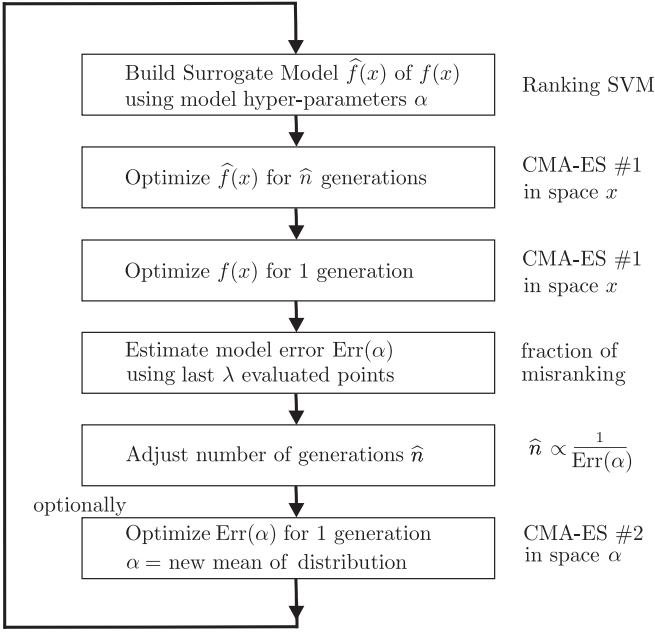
Build Surrogate Model $\widehat{f}(x)$ of $f(x)$ using model hyper-parameters $\alpha$

Ranking SVM

Optimize $\widehat{f}(x)$ for $\widehat{n}$ generations

CMA-ES #1 in space $x$

Optimize $f(x)$ for 1 generation

CMA-ES #1 in space $x$

Estimate model error $\mathrm{Err}(\alpha)$ using last $\lambda$ evaluated points

fraction of misranking

Adjust number of generations $\widehat{\boldsymbol{n}}$

$\widehat{\boldsymbol{n}} \propto \frac{1}{\mathrm{Err}(\alpha)}$

optionally

Optimize $\mathrm{Err}(\alpha)$ for 1 generation $\alpha =$ new mean of distribution

CMA-ES #2 in space $\alpha$